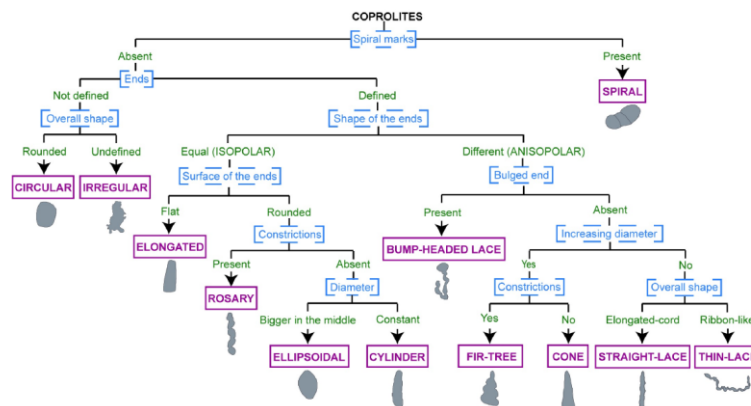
COPROLITES

Spiral marks

Absent

Present

SPIRAL

Ends

Not defined

Defined

Overall shape

Shape of the ends

Rounded

Undefined

CIRCULAR

IRREGULAR

Equal (ISOPOLAR)

Different (ANISOPOLAR)

Surface of the ends

Bulged end

Flat

Rounded

Present

Absent

ELONGATED

Constrictions

BUMP-HEADED LACE

Increasing diameter

Present

Absent

Yes

No

ROSARY

Diameter

Constrictions

Overall shape

Bigger in the middle

Constant

Yes

No

Elongated-cord

Ribbon-like

ELLIPSOIDAL

CYLINDER

FIR-TREE

CONE

STRAIGHT-LACE

THIN-LAC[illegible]